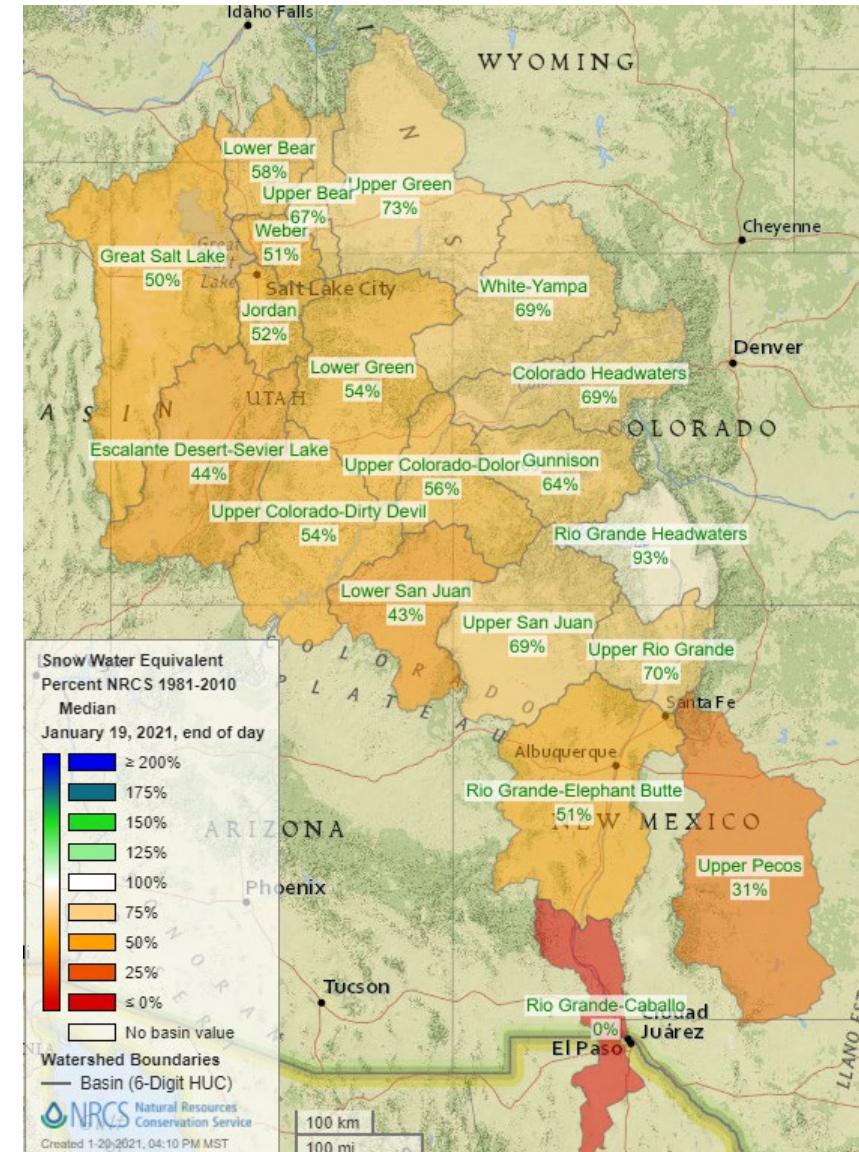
Idaho Falls
WYOMING
Lower Bear
58%
Upper Bear
67%
Upper Green
73%
Weber
51%
Cheyenne
Great Salt Lake
50%
Salt Lake City
Jordan
52%
White-Yampa
69%
Denver
Lower Green
54%
Colorado Headwaters
69%
A S I N
UTAH
COLORADO
Escalante Desert-Sevier Lake
44%
Upper Colorado-Dolor
56%
Gunnison
64%
Upper Colorado-Dirty Devil
54%
Rio Grande Headwaters
93%
Lower San Juan
43%
Upper San Juan
69%
Upper Rio Grande
70%
Santa Fe
Albuquerque
Rio Grande-Elephant Butte
51%
NEW MEXICO
ARIZONA
Upper Pecos
31%
Phoenix
Tucson
Rio Grande-Caballo
0%
Juárez
El Paso
LLANO ES
Snow Water Equivalent
Percent NRCS 1981-2010
Median
January 19, 2021, end of day
≥ 200%
175%
150%
125%
100%
75%
50%
25%
≤ 0%
No basin value
Watershed Boundaries
Basin (6-Digit HUC)
NRCS Natural Resources Conservation Service
Created 1-20-2021, 04:10 PM MST
100 km
100 mi